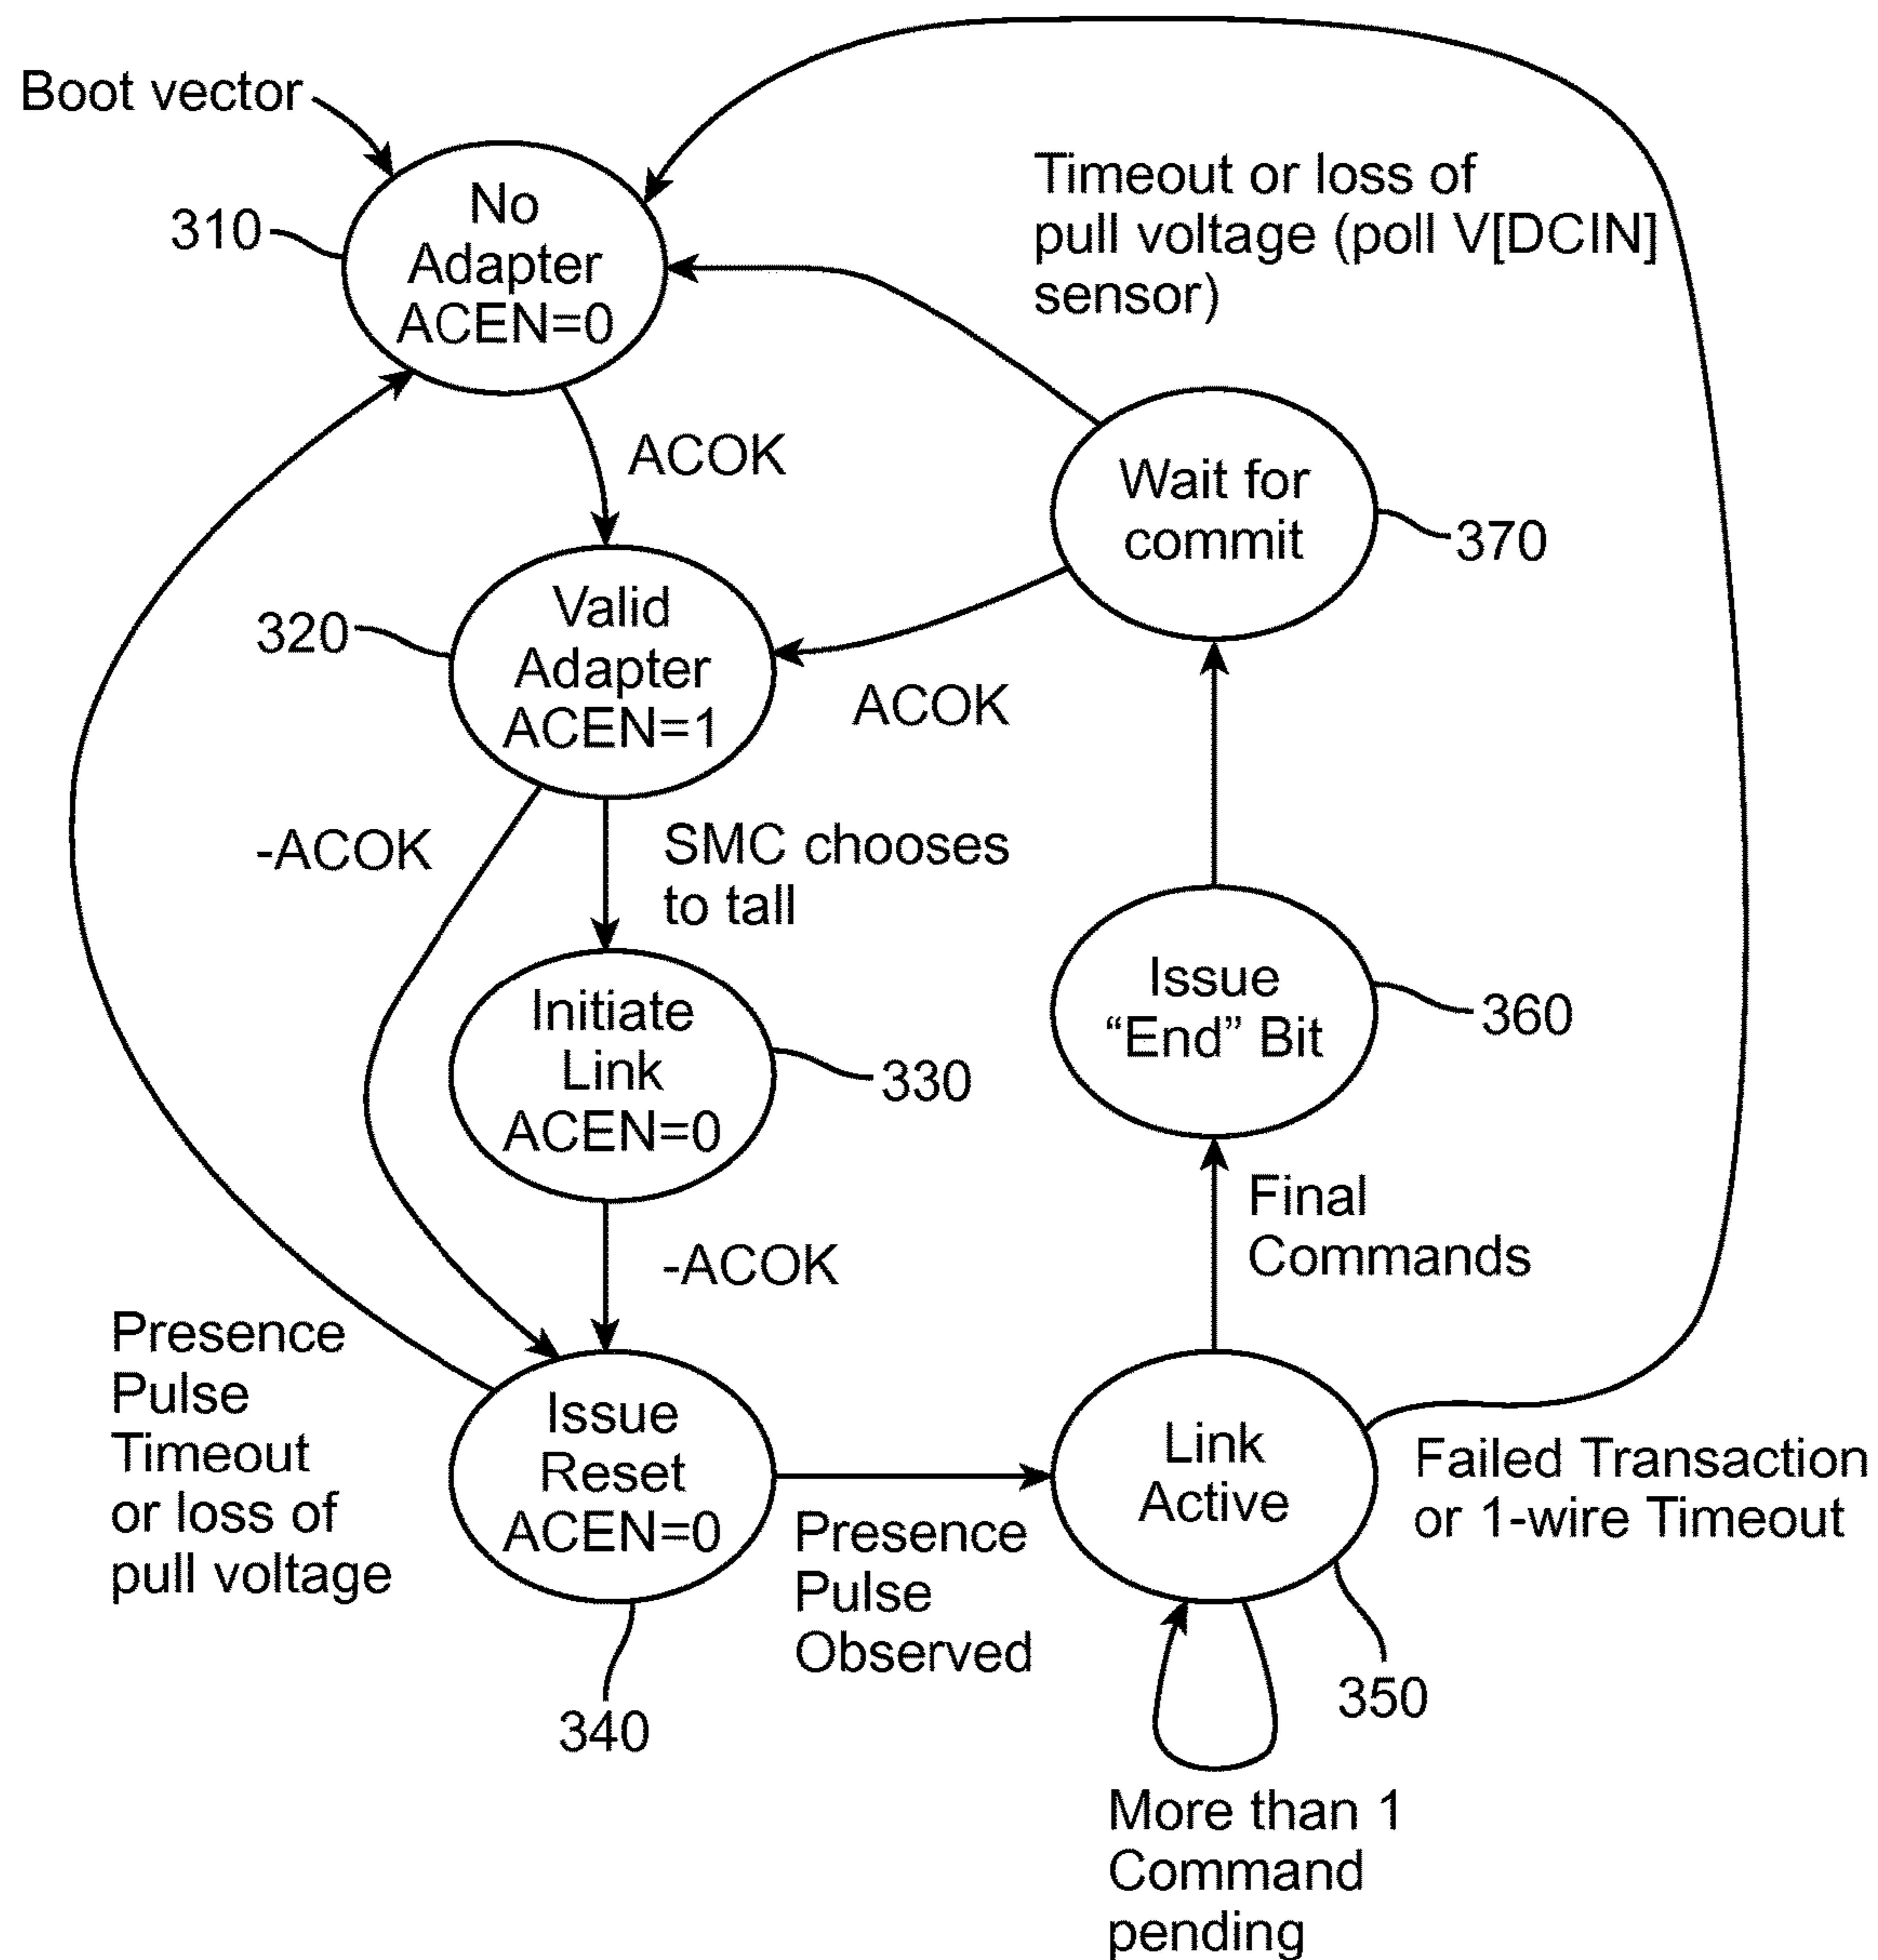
Boot vector

310 No Adapter ACEN=0

Timeout or loss of pull voltage (poll V[DCIN] sensor)

ACOK

Wait for commit 370

320 Valid Adapter ACEN=1

ACOK

-ACOK

SMC chooses to tall

Issue "End" Bit 360

Initiate Link ACEN=0 330

Final Commands

-ACOK

Presence Pulse Timeout or loss of pull voltage

Issue Reset ACEN=0

Link Active

Failed Transaction or 1-wire Timeout

Presence Pulse Observed

340

350

More than 1 Command pending